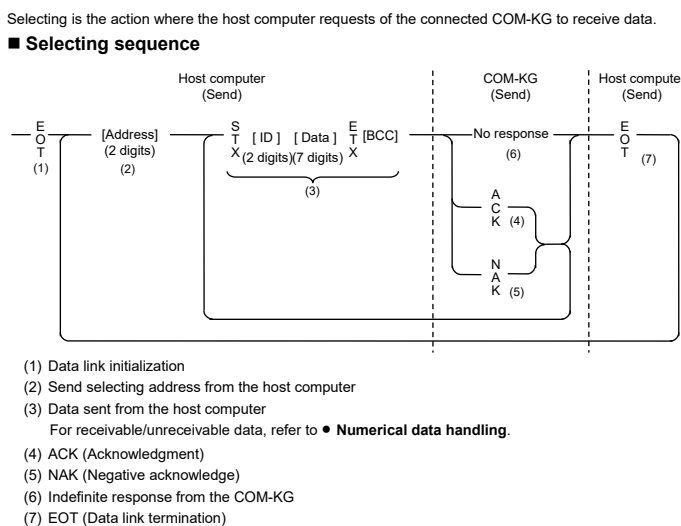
Selecting is the action where the host computer requests of the connected COM-KG to receive data.

■ Selecting sequence

Host computer
(Send)

COM-KG
(Send)

Host compute
(Send)

E
O
T
(1)

[Address]
(2 digits)
(2)

S
T
X

[ ID ]
(2 digits)

[ Data ]
(7 digits)

E
T
X

[BCC]

(3)

No response
(6)

A
C
K (4)

N
A
K (5)

E
O
T (7)

(1) Data link initialization
(2) Send selecting address from the host computer
(3) Data sent from the host computer
For receivable/unreceivable data, refer to ● Numerical data handling.
(4) ACK (Acknowledgment)
(5) NAK (Negative acknowledge)
(6) Indefinite response from the COM-KG
(7) EOT (Data link termination)